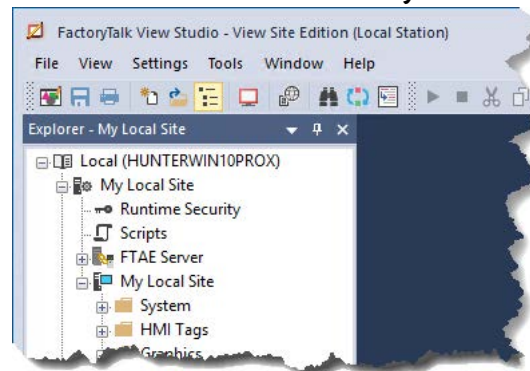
FactoryTalk View Studio - View Site Edition (Local Station)

File View Settings Tools Window Help

Explorer - My Local Site

Local (HUNTERWIN10PROX)
My Local Site
Runtime Security
Scripts
FTAE Server
My Local Site
System
HMI Tags
Graphics